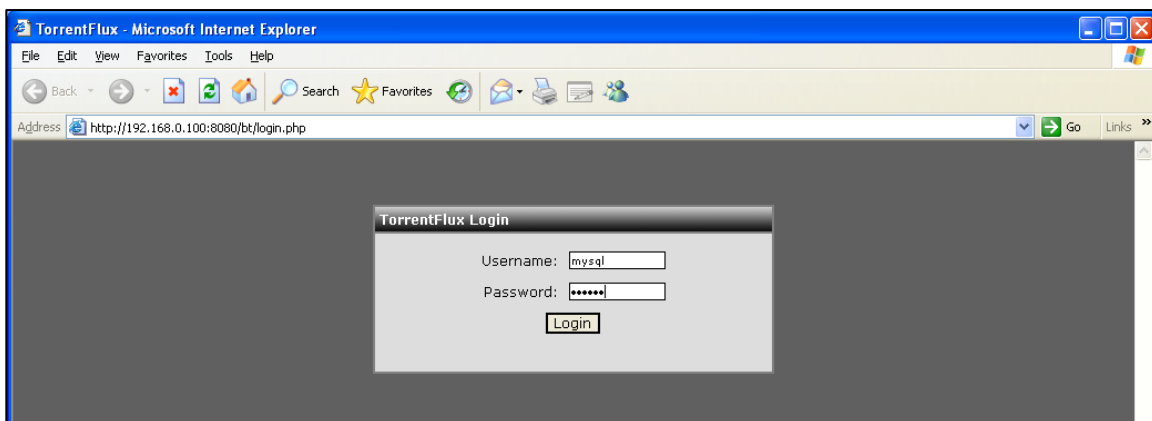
TorrentFlux - Microsoft Internet Explorer

File Edit View Favorites Tools Help

Back Search Favorites

Address http://192.168.0.100:8080/bt/login.php Go Links »

TorrentFlux Login

Username: mysql

Password: ••••••

Login